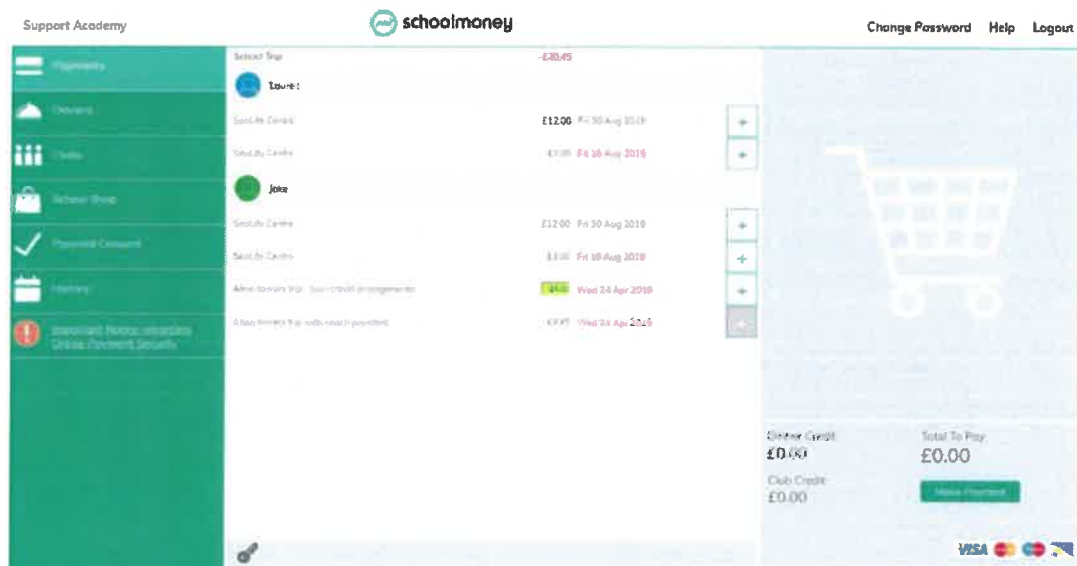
Support Academy

schoolmoney

Change Password Help Logout

Payments

Dinners

Clubs

School Shop

Parental Consent

History

Important Notice regarding Online Payment Security

School Trip -£30.45

Laurel

SeaLife Centre £12.00 Fri 30 Aug 2019

SeaLife Centre £7.00 Fri 16 Aug 2019

Jake

SeaLife Centre £12.00 Fri 30 Aug 2019

SeaLife Centre £3.00 Fri 16 Aug 2019

Alton towers trip - own travel arrangements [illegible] Wed 24 Apr 2019

Alton towers trip with coach provided £3.45 Wed 24 Apr 2019

Online Credit
£0.00

Total To Pay
£0.00

Club Credit
£0.00

Make Payment

VISA